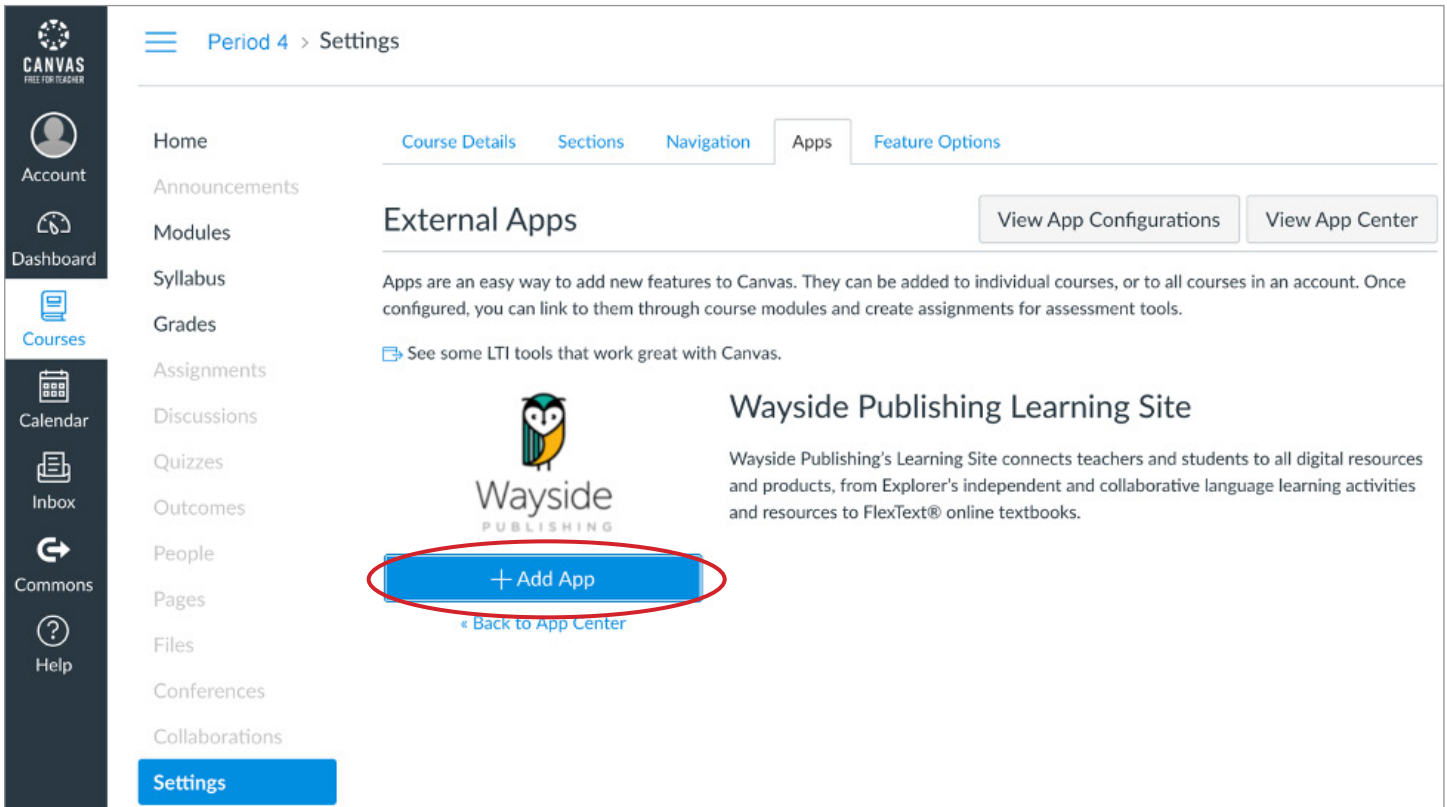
CANVAS
FREE FOR TEACHER

Account

Dashboard

Courses

Calendar

Inbox

Commons

Help

Period 4 > Settings

Home
Announcements
Modules
Syllabus
Grades
Assignments
Discussions
Quizzes
Outcomes
People
Pages
Files
Conferences
Collaborations
Settings

Course Details | Sections | Navigation | Apps | Feature Options

External Apps

View App Configurations | View App Center

Apps are an easy way to add new features to Canvas. They can be added to individual courses, or to all courses in an account. Once configured, you can link to them through course modules and create assignments for assessment tools.

See some LTI tools that work great with Canvas.

Wayside
PUBLISHING

Wayside Publishing Learning Site

Wayside Publishing's Learning Site connects teachers and students to all digital resources and products, from Explorer's independent and collaborative language learning activities and resources to FlexText® online textbooks.

+ Add App

« Back to App Center